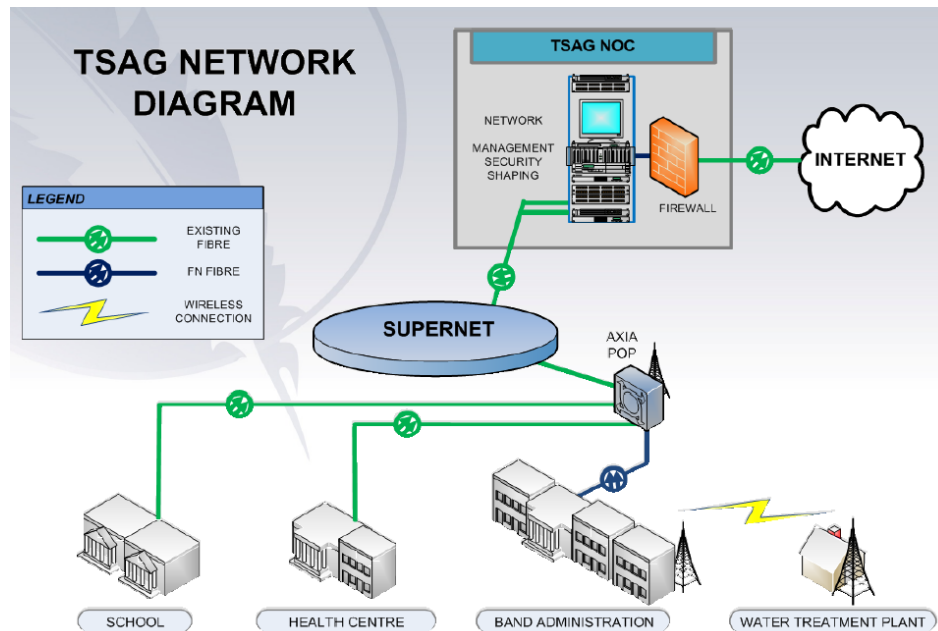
TSAG NETWORK DIAGRAM

LEGEND

EXISTING FIBRE

FN FIBRE

WIRELESS CONNECTION

TSAG NOC

NETWORK

MANAGEMENT
SECURITY
SHAPING

FIREWALL

INTERNET

SUPERNET

AXIA POP

SCHOOL

HEALTH CENTRE

BAND ADMINISTRATION

WATER TREATMENT PLANT